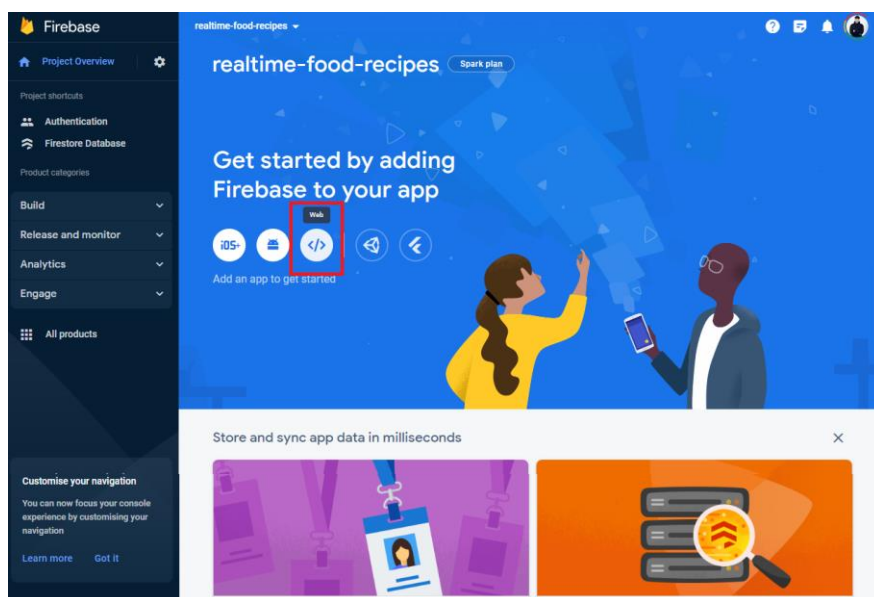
Firebase

Project Overview

Project shortcuts

Authentication

Firestore Database

Product categories

Build

Release and monitor

Analytics

Engage

All products

Customise your navigation

You can now focus your console experience by customising your navigation

Learn more Got it

realtime-food-recipes

realtime-food-recipes Spark plan

Get started by adding Firebase to your app

Web

iOS+

</>

Add an app to get started

Store and sync app data in milliseconds

×